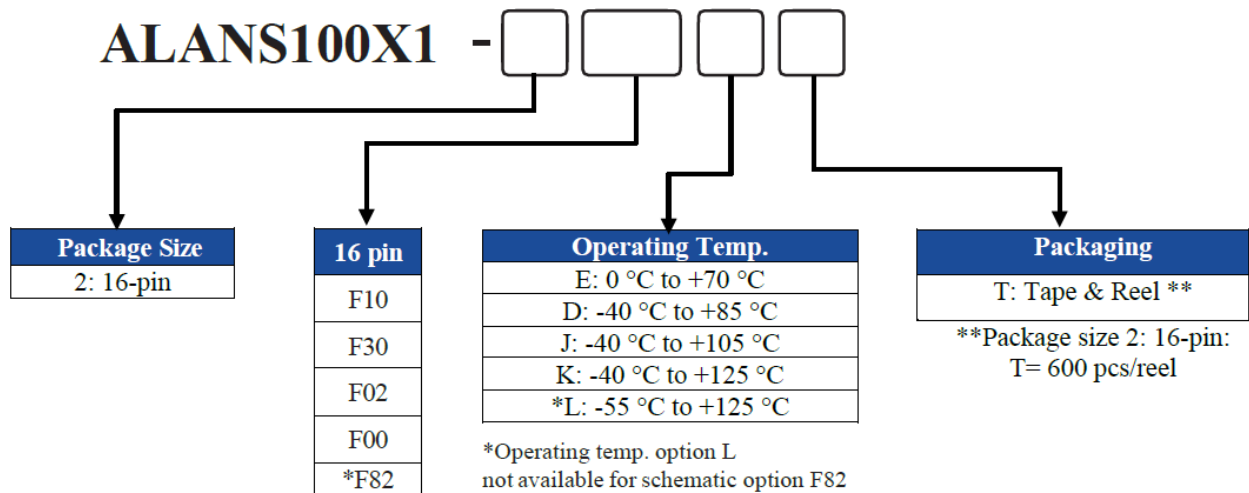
ALANS100X1 -

| Package Size |
|---|
| 2: 16-pin |

| 16 pin |
|---|
| F10 |
| F30 |
| F02 |
| F00 |
| *F82 |

| Operating Temp. |
|---|
| E: 0 °C to +70 °C |
| D: -40 °C to +85 °C |
| J: -40 °C to +105 °C |
| K: -40 °C to +125 °C |
| *L: -55 °C to +125 °C |

*Operating temp. option L not available for schematic option F82

| Packaging |
|---|
| T: Tape & Reel ** |

**Package size 2: 16-pin: T= 600 pcs/reel